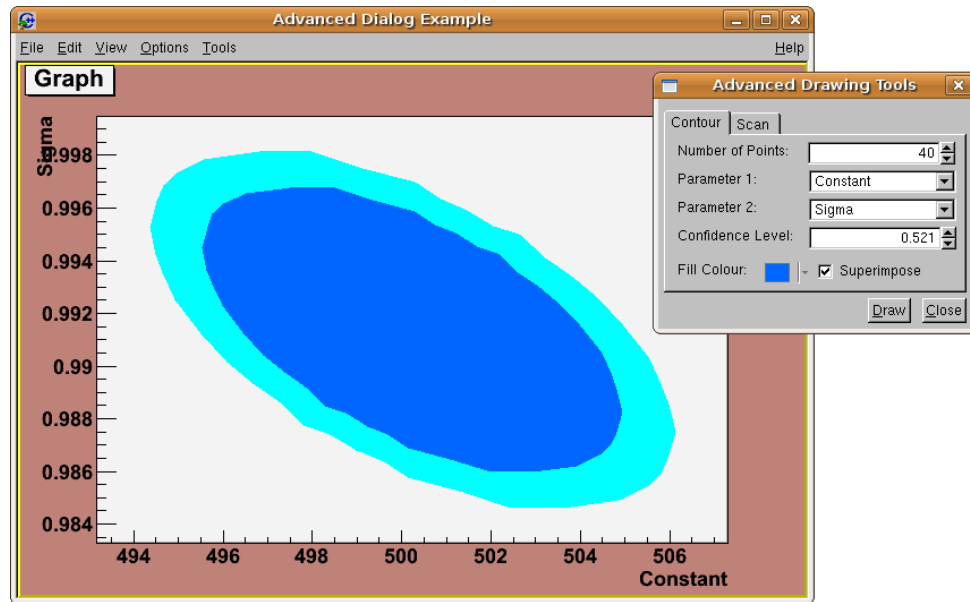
Advanced Dialog Example

File Edit View Options Tools Help

Graph

Sigma

0.998
0.996
0.994
0.992
0.99
0.988
0.986
0.984

494 496 498 500 502 504 506

Constant

Advanced Drawing Tools

Contour Scan

Number of Points: 40

Parameter 1: Constant

Parameter 2: Sigma

Confidence Level: 0.521

Fill Colour: Superimpose

Draw Close